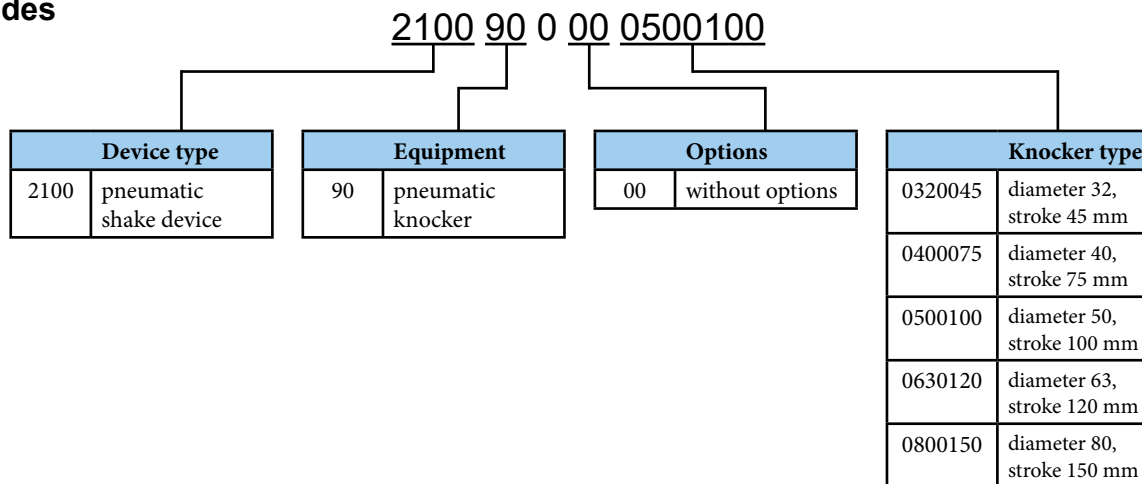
des

2100 90 0 00 0500100

| Device type | |
|---|---|
| 2100 | pneumatic shake device |

| Equipment | |
|---|---|
| 90 | pneumatic knocker |

| Options | |
|---|---|
| 00 | without options |

| Knocker type | |
|---|---|
| 0320045 | diameter 32, stroke 45 mm |
| 0400075 | diameter 40, stroke 75 mm |
| 0500100 | diameter 50, stroke 100 mm |
| 0630120 | diameter 63, stroke 120 mm |
| 0800150 | diameter 80, stroke 150 mm |